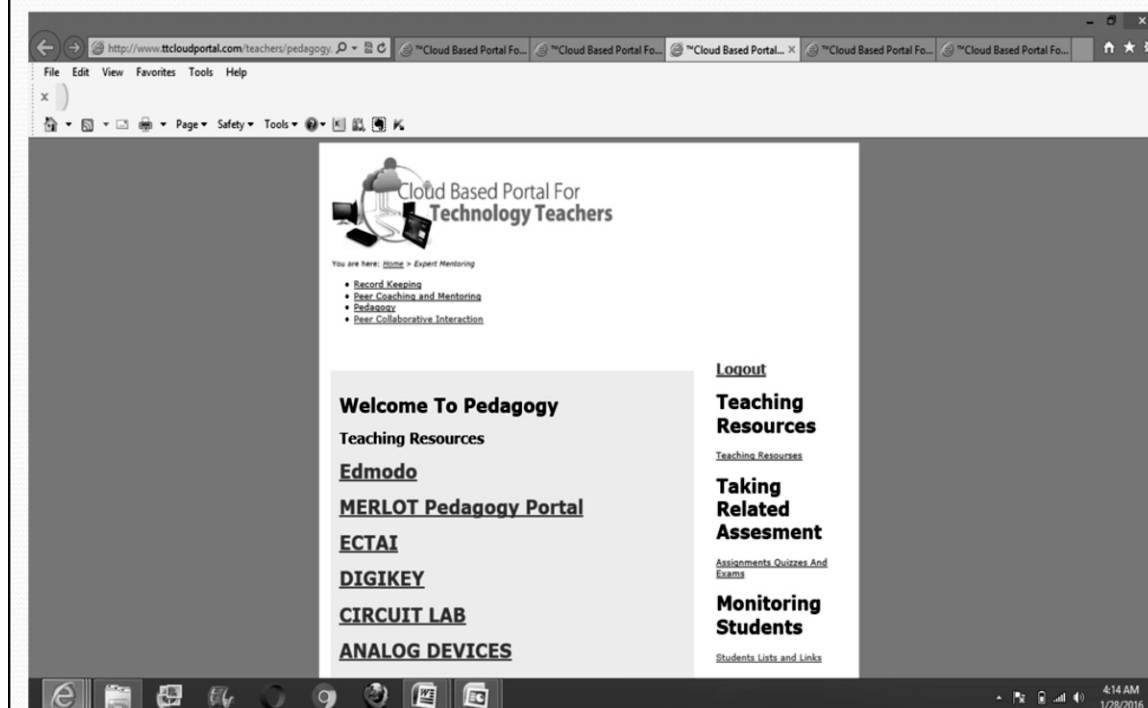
http://www.ttcloudportal.com/teachers/pedagogy.

™Cloud Based Portal Fo... ™Cloud Based Portal Fo... ™Cloud Based Portal... ™Cloud Based Portal Fo... ™Cloud Based Portal Fo...

File Edit View Favorites Tools Help

x

Page ▾ Safety ▾ Tools ▾

Cloud Based Portal For Technology Teachers

You are here: Home > Expert Mentoring

- Record Keeping
- Peer Coaching and Mentoring
- Pedagogy
- Peer Collaborative Interaction

Welcome To Pedagogy

Teaching Resources

Edmodo

MERLOT Pedagogy Portal

ECTAI

DIGIKEY

CIRCUIT LAB

ANALOG DEVICES

Logout

Teaching Resources

Teaching Resourses

Taking Related Assesment

Assignments Quizzes And Exams

Monitoring Students

Students Lists and Links

4:14 AM
1/28/2016